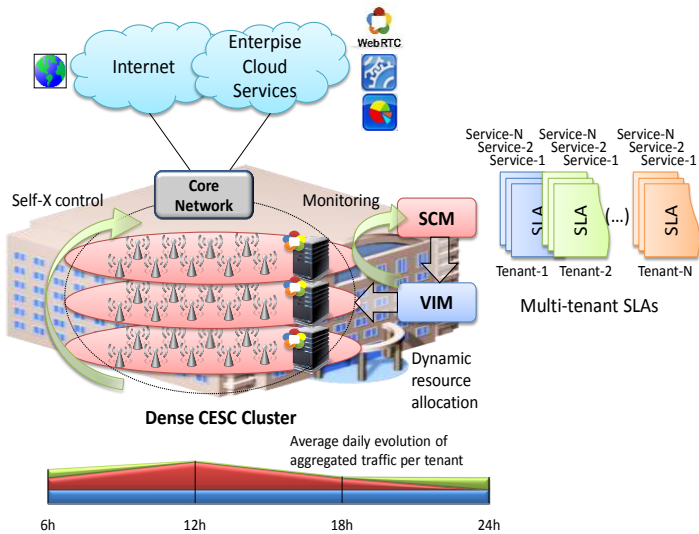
Internet

Enterpise Cloud Services

WebRTC

Core Network

Self-X control

Monitoring

SCM

VIM

Dynamic resource allocation

Dense CESC Cluster

Service-N
Service-2
Service-1

Service-N
Service-2
Service-1

Service-N
Service-2
Service-1

SLA

SLA

(...)

SLA

Tenant-1

Tenant-2

Tenant-N

Multi-tenant SLAs

Average daily evolution of aggregated traffic per tenant

6h

12h

18h

24h